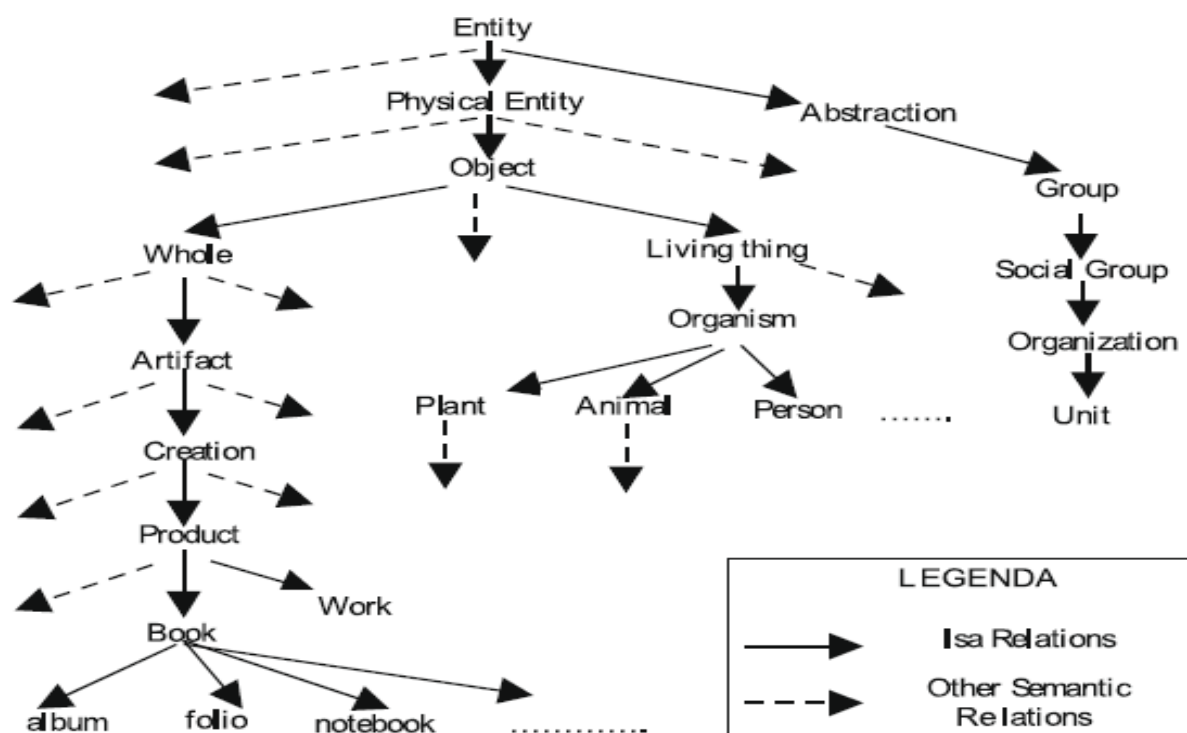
Entity
Physical Entity
Abstraction
Object
Group
Whole
Living thing
Social Group
Organism
Organization
Artifact
Plant
Animal
Person
.......
Unit
Creation
Product
Work
Book
album
folio
notebook
............

LEGENDA
Isa Relations
Other Semantic Relations